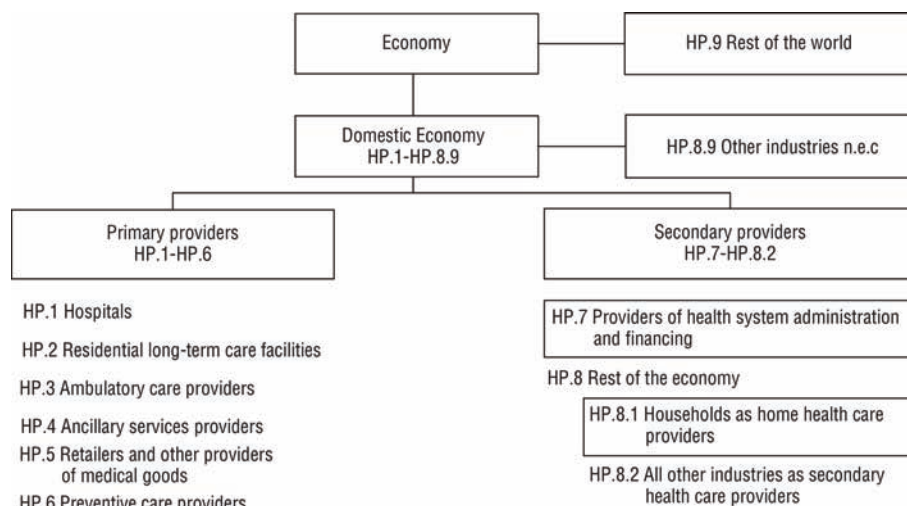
Economy

HP.9 Rest of the world

Domestic Economy
HP.1-HP.8.9

HP.8.9 Other industries n.e.c

Primary providers
HP.1-HP.6

Secondary providers
HP.7-HP.8.2

HP.1 Hospitals

HP.2 Residential long-term care facilities

HP.3 Ambulatory care providers

HP.4 Ancillary services providers

HP.5 Retailers and other providers of medical goods

HP.6 Preventive care providers

HP.7 Providers of health system administration and financing

HP.8 Rest of the economy

HP.8.1 Households as home health care providers

HP.8.2 All other industries as secondary health care providers